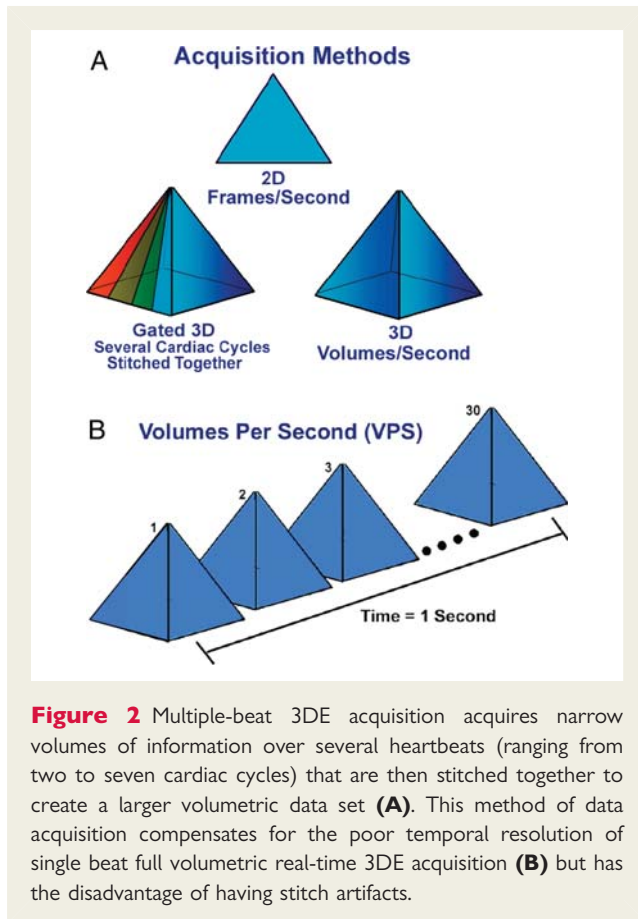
A

Acquisition Methods

2D
Frames/Second

Gated 3D
Several Cardiac Cycles
Stitched Together

3D
Volumes/Second

B

Volumes Per Second (VPS)

1

2

3

30

Time = 1 Second

**Figure 2** Multiple-beat 3DE acquisition acquires narrow volumes of information over several heartbeats (ranging from two to seven cardiac cycles) that are then stitched together to create a larger volumetric data set **(A)**. This method of data acquisition compensates for the poor temporal resolution of single beat full volumetric real-time 3DE acquisition **(B)** but has the disadvantage of having stitch artifacts.